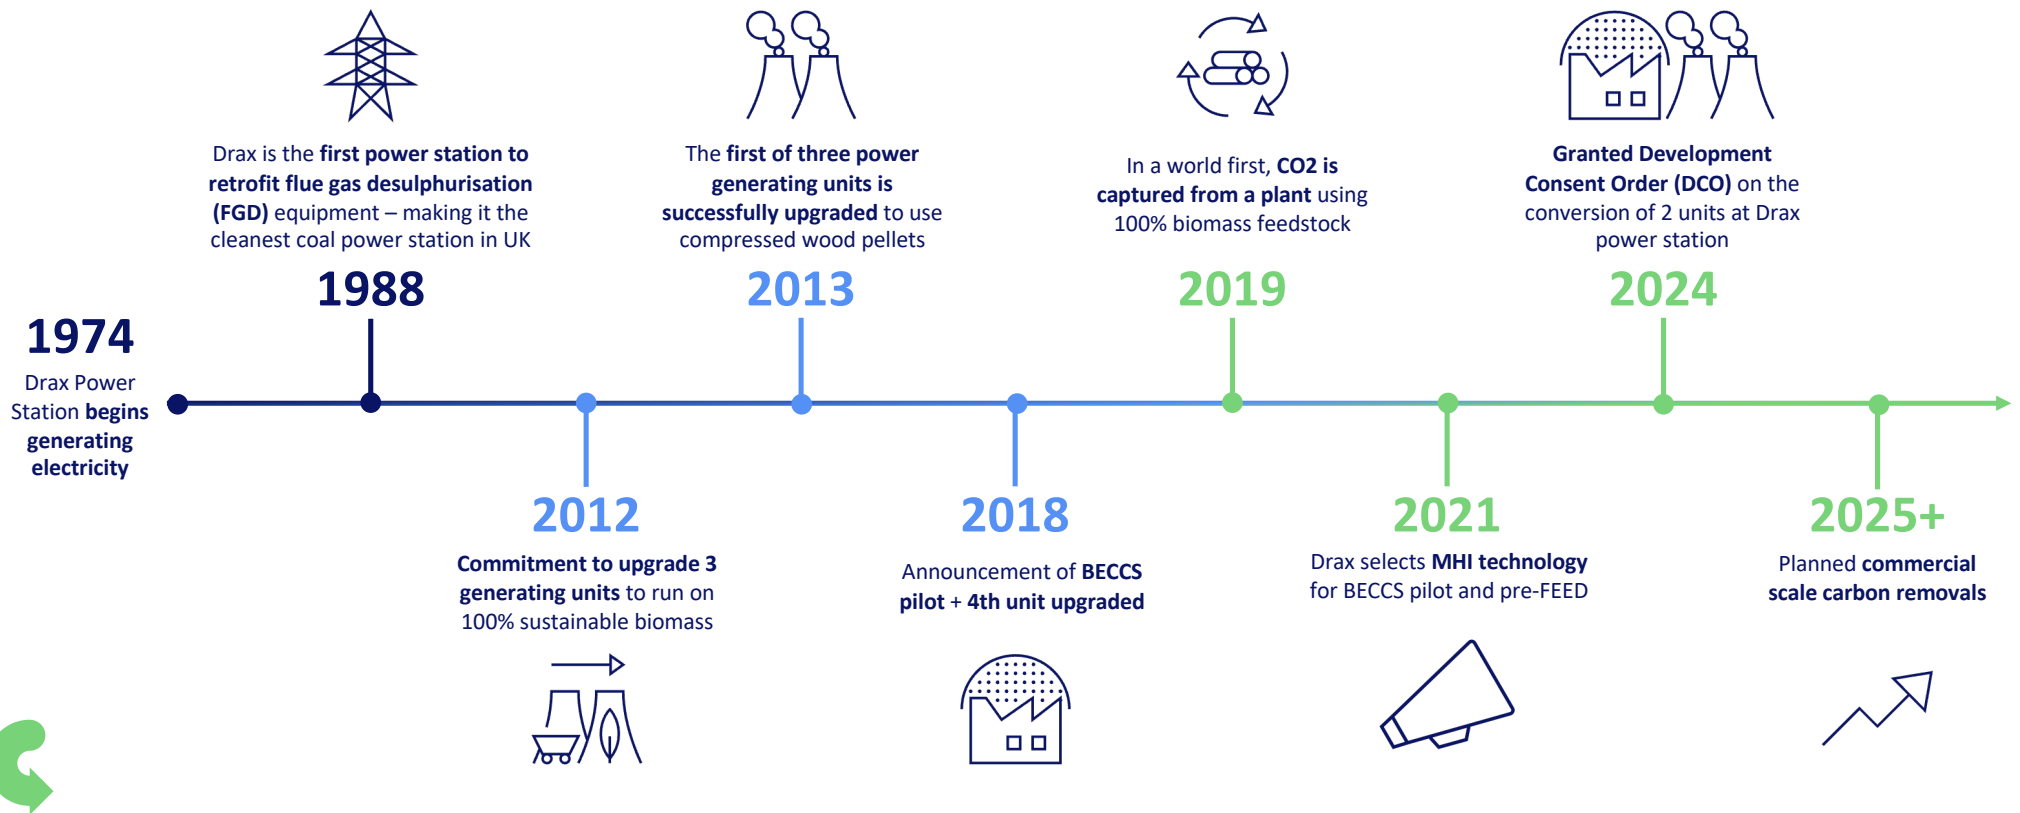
Drax is the first power station to retrofit flue gas desulphurisation (FGD) equipment – making it the cleanest coal power station in UK

1988

The first of three power generating units is successfully upgraded to use compressed wood pellets

2013

In a world first, CO2 is captured from a plant using 100% biomass feedstock

2019

Granted Development Consent Order (DCO) on the conversion of 2 units at Drax power station

2024

1974

Drax Power Station begins generating electricity

2012

Commitment to upgrade 3 generating units to run on 100% sustainable biomass

2018

Announcement of BECCS pilot + 4th unit upgraded

2021

Drax selects MHI technology for BECCS pilot and pre-FEED

2025+

Planned commercial scale carbon removals